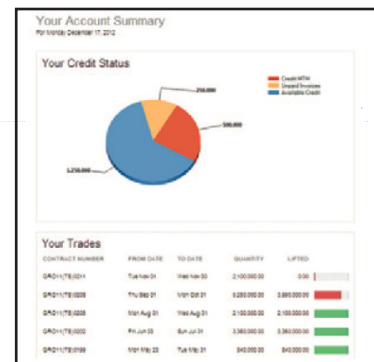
Your Account Summary
For Monday December 17, 2012

Your Credit Status

Credit MTM
Unpaid Invoices
Available Credit

250,000
500,000
1,250,000

Your Trades

| CONTRACT NUMBER | FROM DATE | TO DATE | QUANTITY | LIFTED |
|---|---|---|---|---|
| GRO11/TE/0211 | Tue Nov 01 | Wed Nov 30 | 2,100,000.00 | 0.00 |
| GRO11/TE/0208 | Thu Sep 01 | Mon Oct 31 | 5,250,000.00 | 3,885,000.00 |
| GRO11/TE/0206 | Mon Aug 01 | Wed Aug 31 | 2,100,000.00 | 2,100,000.00 |
| GRO11/TE/0202 | Fri Jun 03 | Sun Jul 31 | 3,360,000.00 | 3,360,000.00 |
| GRO11/TE/0199 | Mon May 23 | Tue May 31 | 840,000.00 | 840,000.00 |